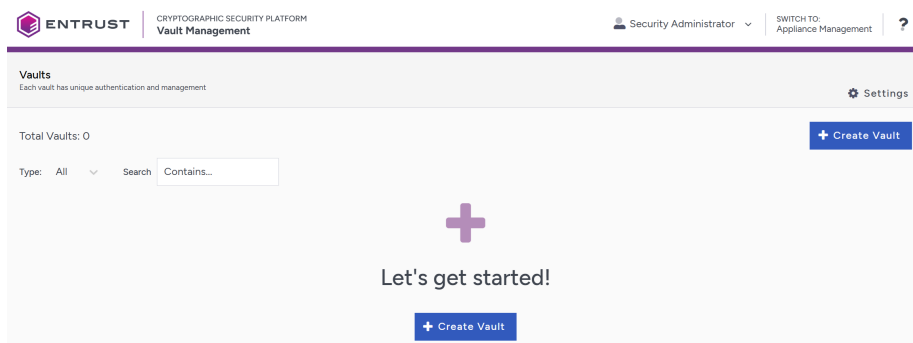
ENTRUST
CRYPTOGRAPHIC SECURITY PLATFORM
Vault Management

Security Administrator
SWITCH TO:
Appliance Management
?

Vaults
Each vault has unique authentication and management

Settings

Total Vaults: 0

+ Create Vault

Type: All
Search Contains...

+

Let's get started!

+ Create Vault